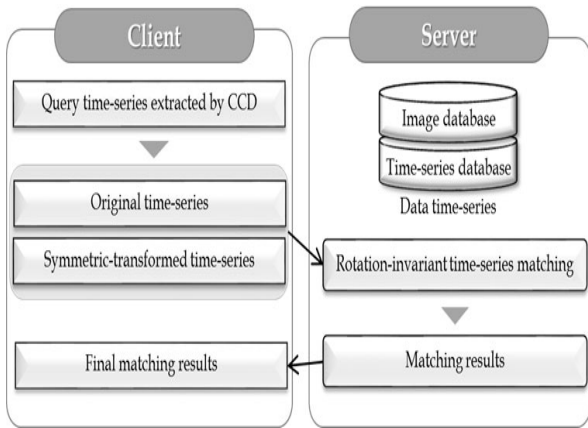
Client

Query time-series extracted by CCD

Original time-series

Symmetric-transformed time-series

Final matching results

Server

Image database

Time-series database

Data time-series

Rotation-invariant time-series matching

Matching results